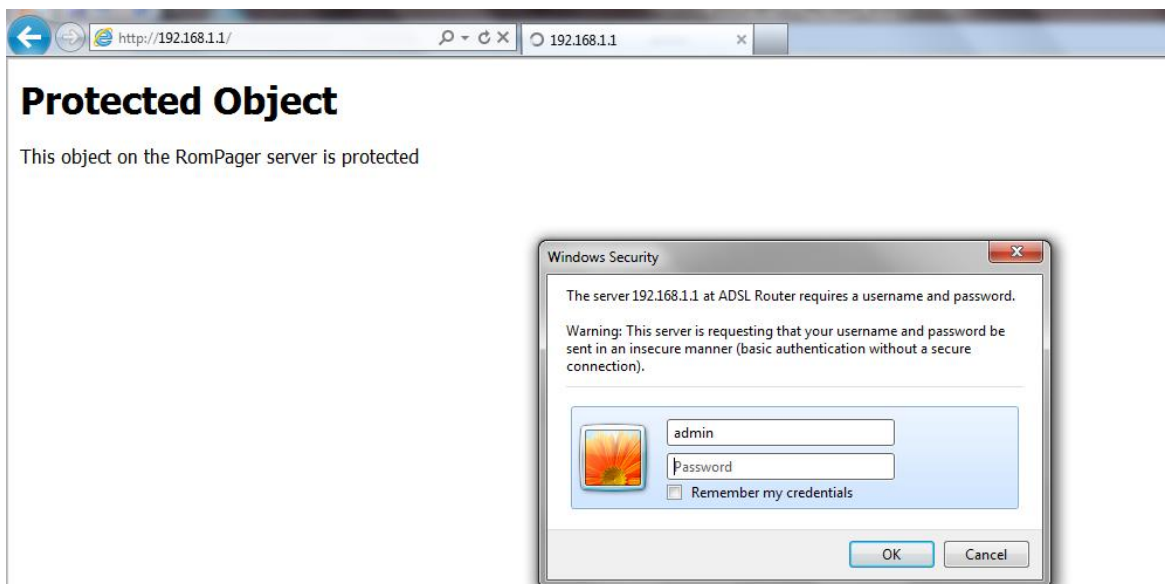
http://192.168.1.1/

192.168.1.1

# Protected Object

This object on the RomPager server is protected

Windows Security

The server 192.168.1.1 at ADSL Router requires a username and password.

Warning: This server is requesting that your username and password be sent in an insecure manner (basic authentication without a secure connection).

admin

Password

Remember my credentials

OK

Cancel